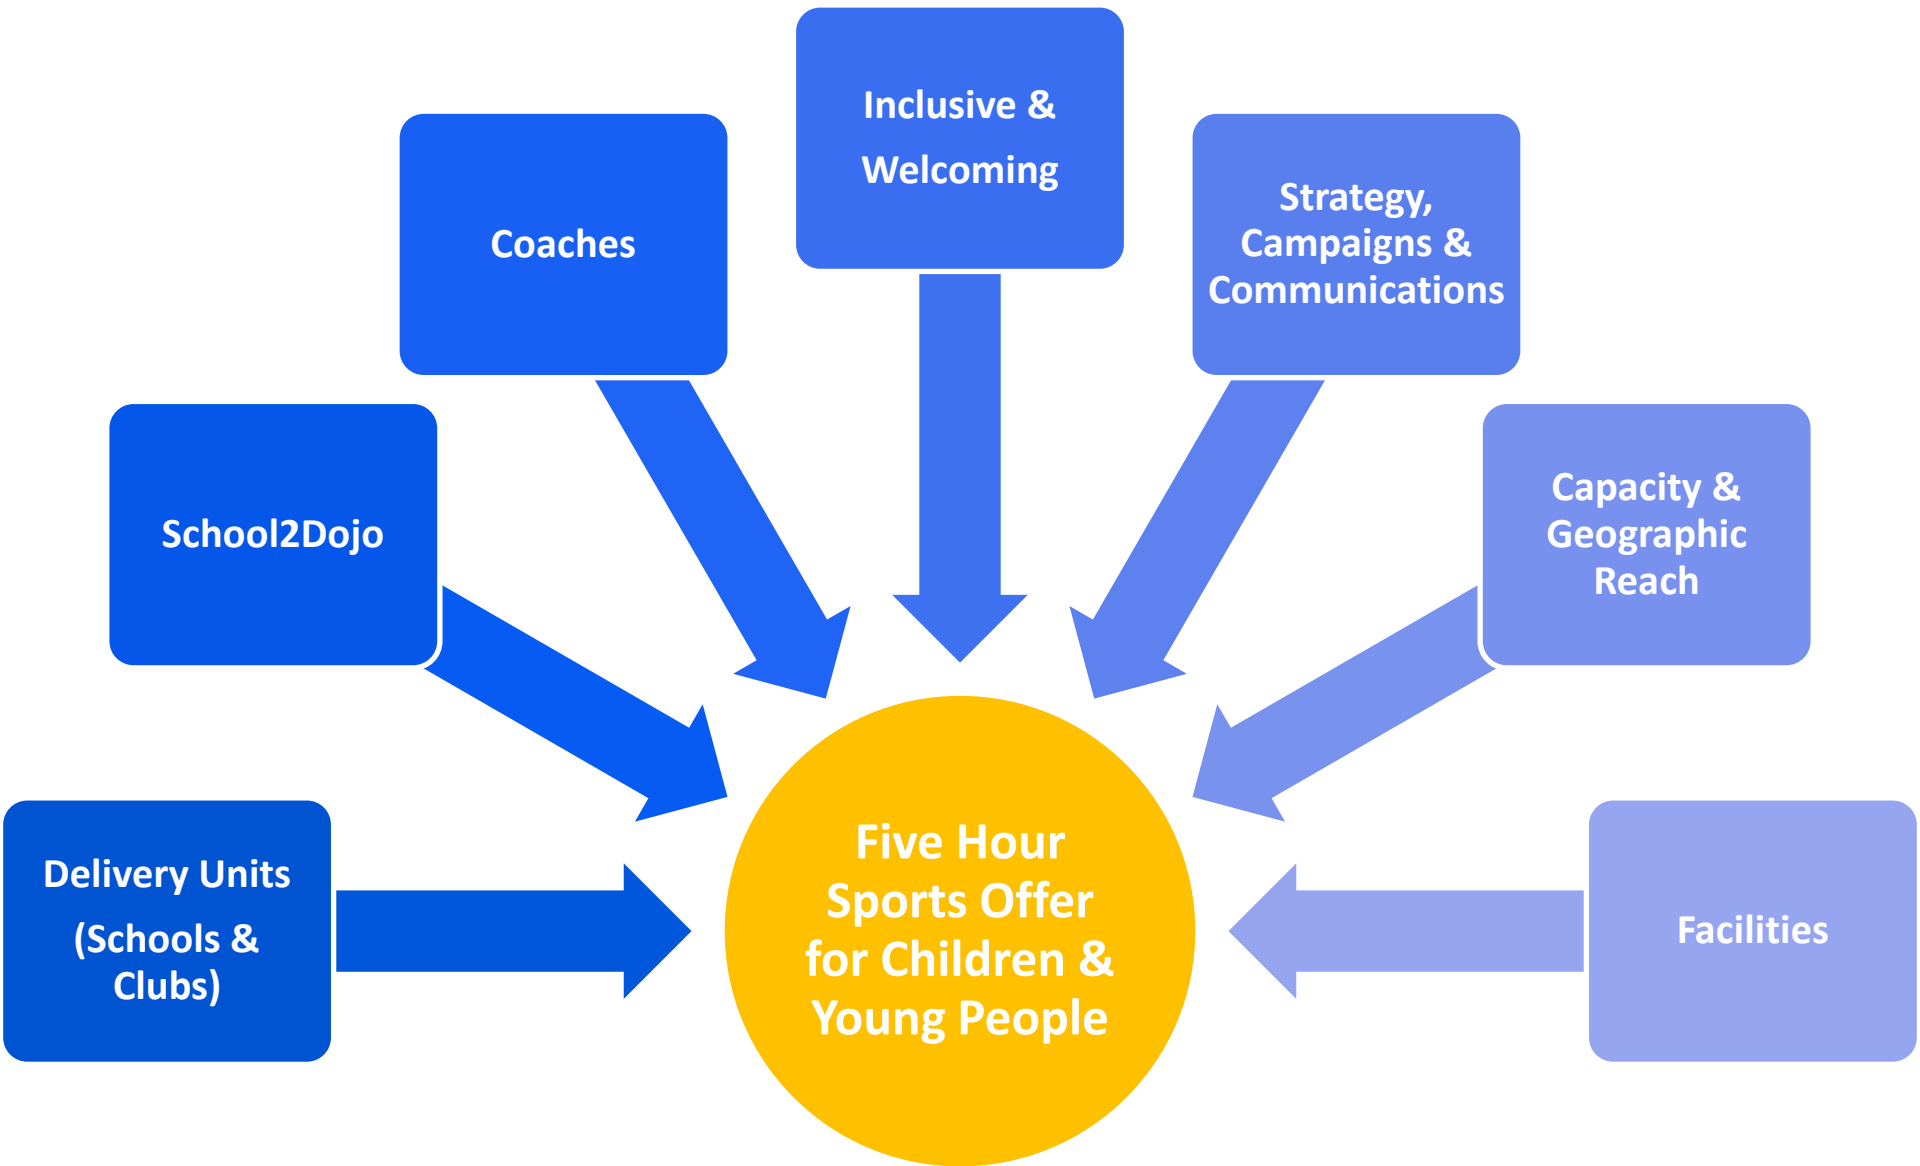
Inclusive & Welcoming

Coaches

Strategy, Campaigns & Communications

School2Dojo

Capacity & Geographic Reach

Delivery Units (Schools & Clubs)

Five Hour Sports Offer for Children & Young People

Facilities